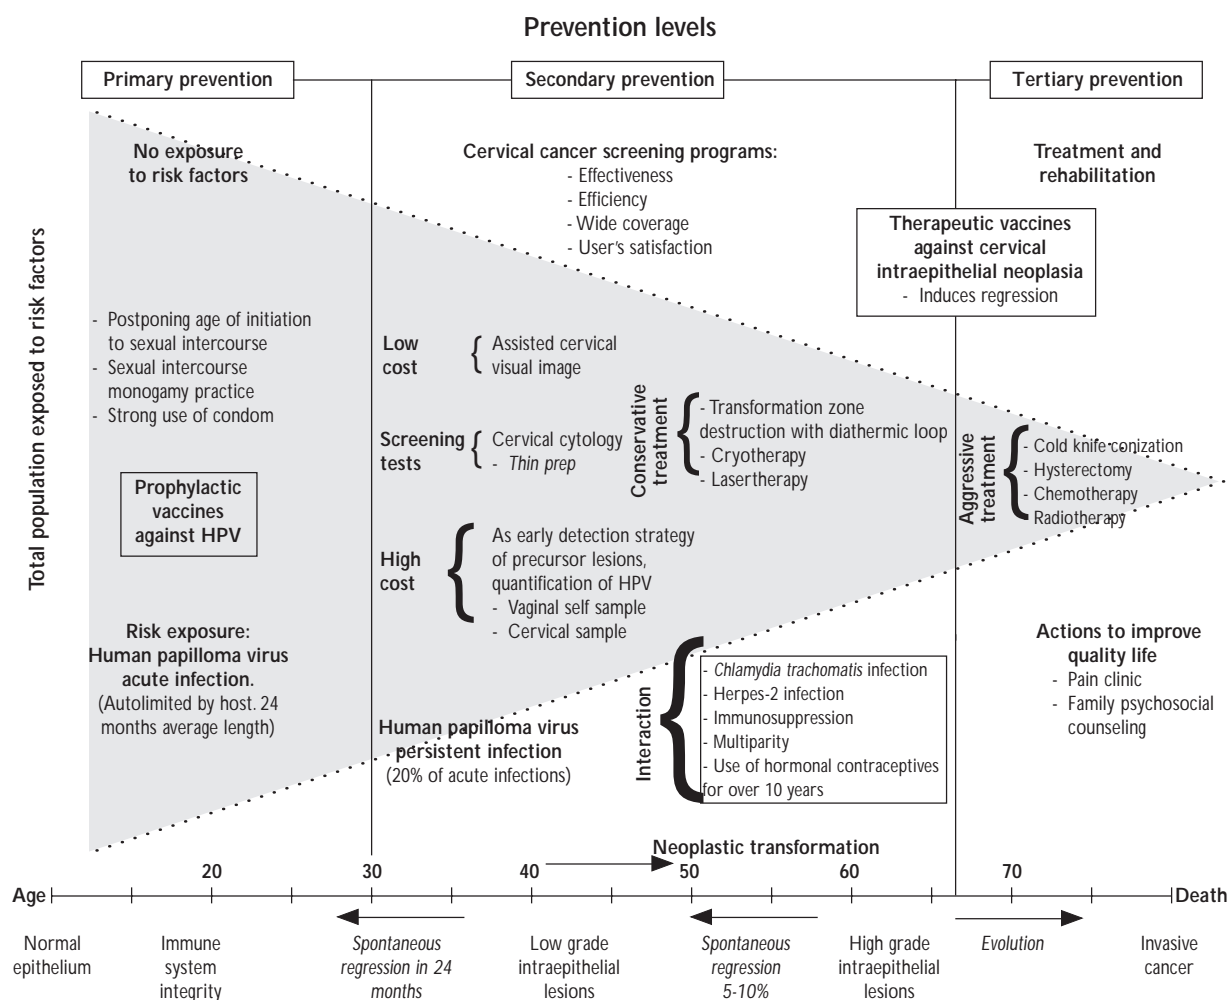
Prevention levels

Primary prevention

Secondary prevention

Tertiary prevention

Total population exposed to risk factors

No exposure to risk factors

Cervical cancer screening programs:
- Effectiveness
- Efficiency
- Wide coverage
- User's satisfaction

Treatment and rehabilitation

Therapeutic vaccines against cervical intraepithelial neoplasia
- Induces regression

- Postponing age of initiation to sexual intercourse
- Sexual intercourse monogamy practice
- Strong use of condom

Low cost { Assisted cervical visual image

Screening tests { Cervical cytology
- Thin prep

Conservative treatment
- Transformation zone destruction with diathermic loop
- Cryotherapy
- Lasertherapy

Aggressive treatment
- Cold knife conization
- Hysterectomy
- Chemotherapy
- Radiotherapy

Prophylactic vaccines against HPV

High cost { As early detection strategy of precursor lesions, quantification of HPV
- Vaginal self sample
- Cervical sample

Risk exposure: Human papilloma virus acute infection.
(Autolimited by host. 24 months average length)

Interaction
- Chlamydia trachomatis infection
- Herpes-2 infection
- Immunosuppression
- Multiparity
- Use of hormonal contraceptives for over 10 years

Actions to improve quality life
- Pain clinic
- Family psychosocial counseling

Human papilloma virus persistent infection
(20% of acute infections)

Neoplastic transformation

Age 20 30 40 50 60 70 Death

Normal epithelium

Immune system integrity

Spontaneous regression in 24 months

Low grade intraepithelial lesions

Spontaneous regression 5-10%

High grade intraepithelial lesions

Evolution

Invasive cancer